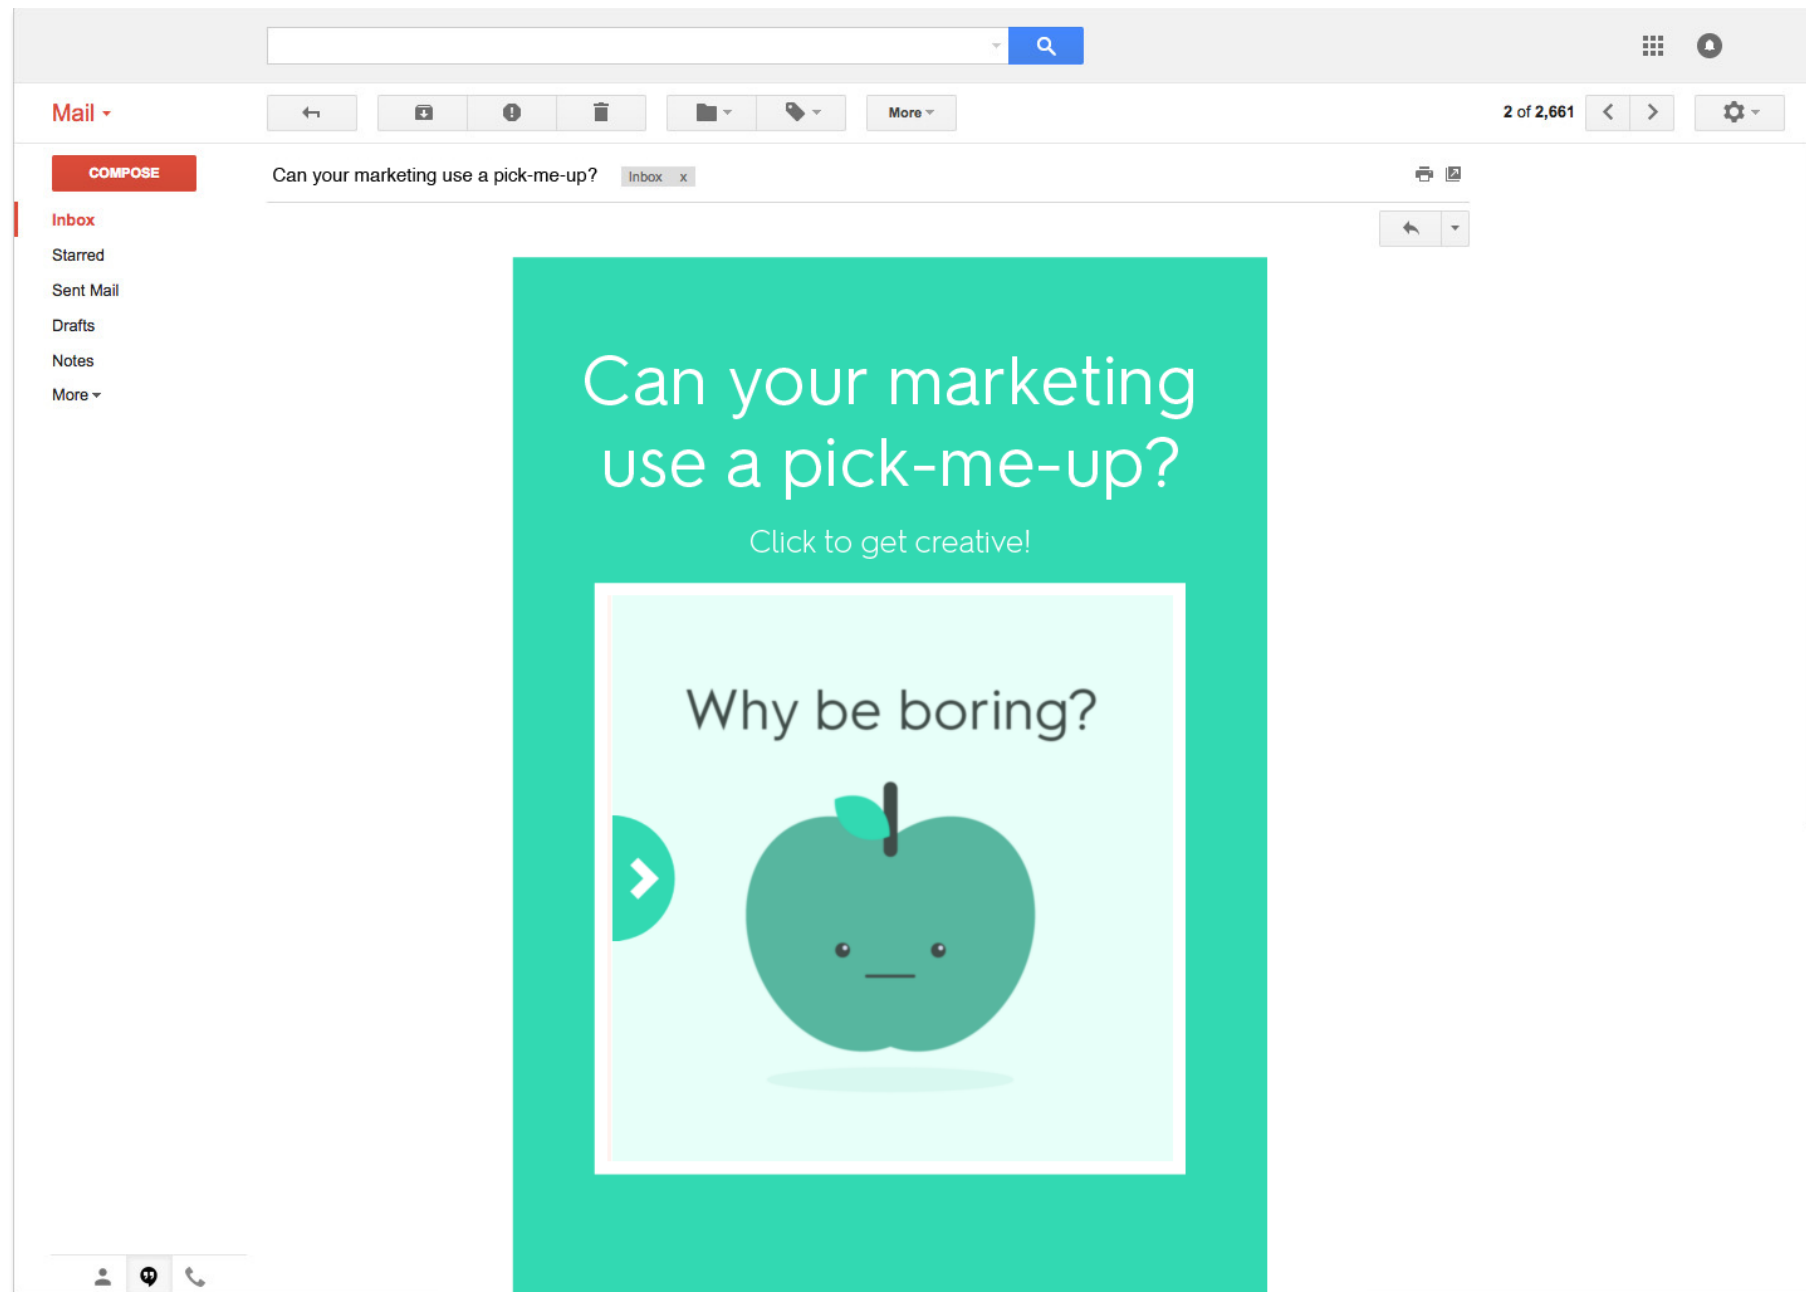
Mail

More

2 of 2,661

COMPOSE

Inbox

Starred

Sent Mail

Drafts

Notes

More

Can your marketing use a pick-me-up? Inbox x

Can your marketing use a pick-me-up?

Click to get creative!

Why be boring?